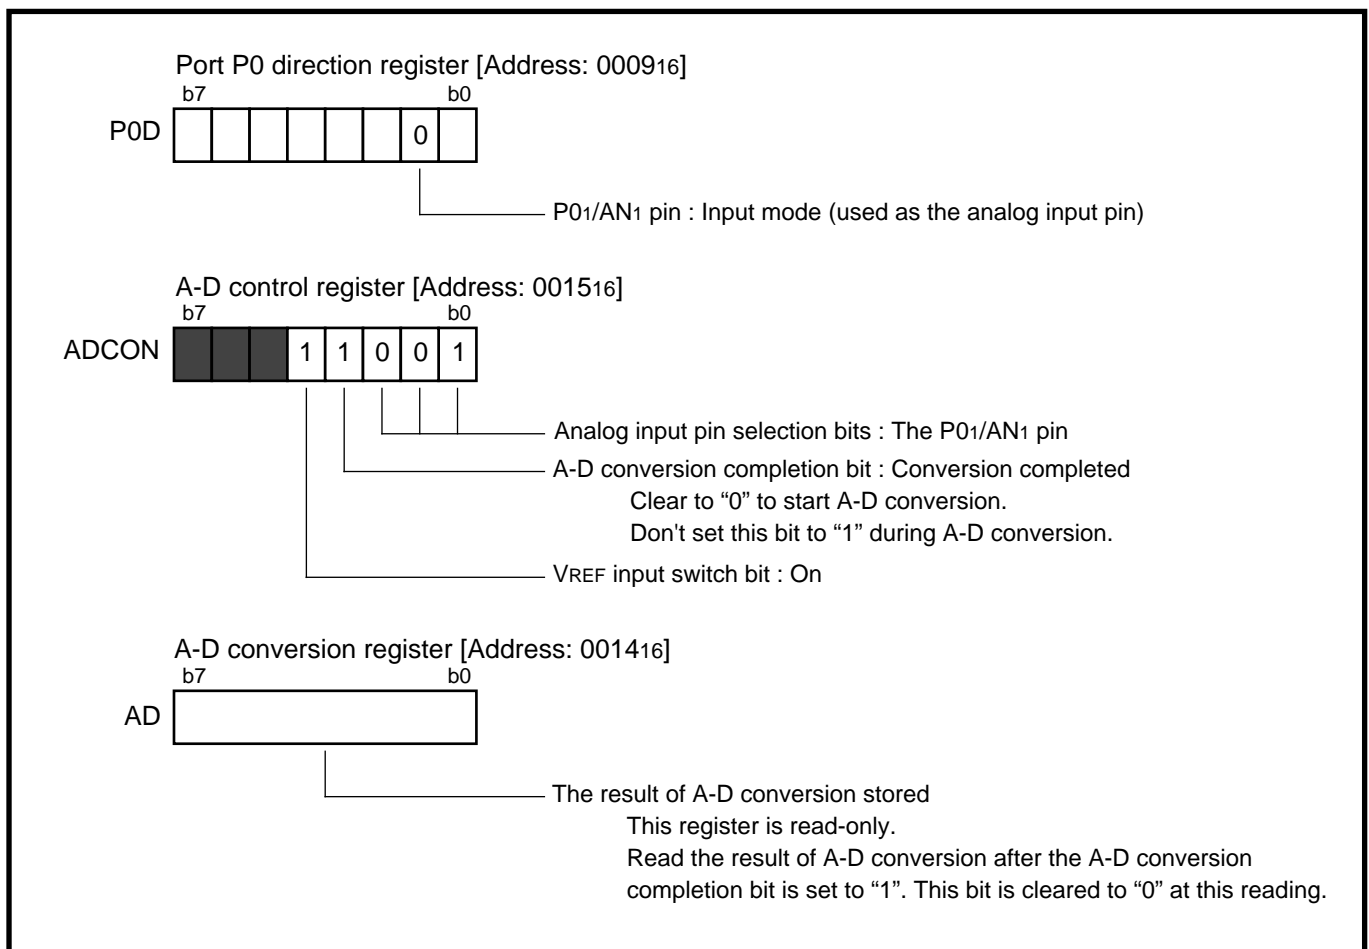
Port P0 direction register [Address: $0009_{16}$]

b7 b0

P0D

0

$P0_1/AN_1$ pin : Input mode (used as the analog input pin)

A-D control register [Address: $0015_{16}$]

b7 b0

ADCON

1 1 0 0 1

Analog input pin selection bits : The $P0_1/AN_1$ pin

A-D conversion completion bit : Conversion completed
Clear to “0” to start A-D conversion.
Don't set this bit to “1” during A-D conversion.

$V_{REF}$ input switch bit : On

A-D conversion register [Address: $0014_{16}$]

b7 b0

AD

The result of A-D conversion stored
This register is read-only.
Read the result of A-D conversion after the A-D conversion completion bit is set to “1”. This bit is cleared to “0” at this reading.